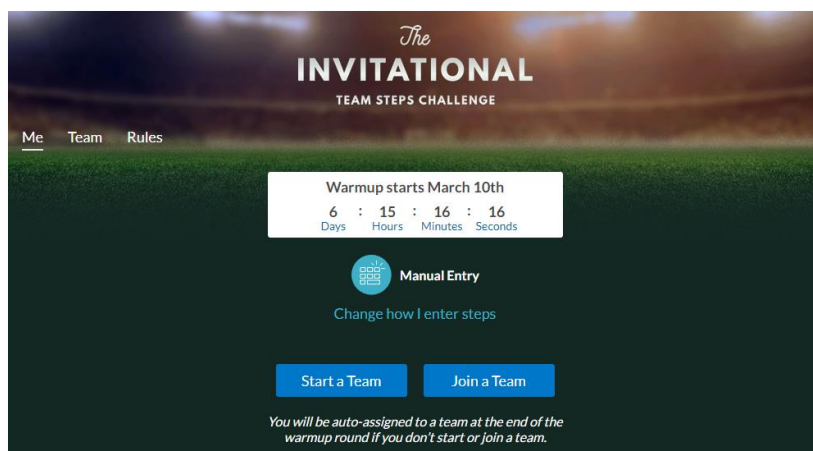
The
INVITATIONAL
TEAM STEPS CHALLENGE

Me Team Rules

Warmup starts March 10th
6 : 15 : 16 : 16
Days Hours Minutes Seconds

Manual Entry
Change how I enter steps

Start a Team
Join a Team

You will be auto-assigned to a team at the end of the warmup round if you don't start or join a team.